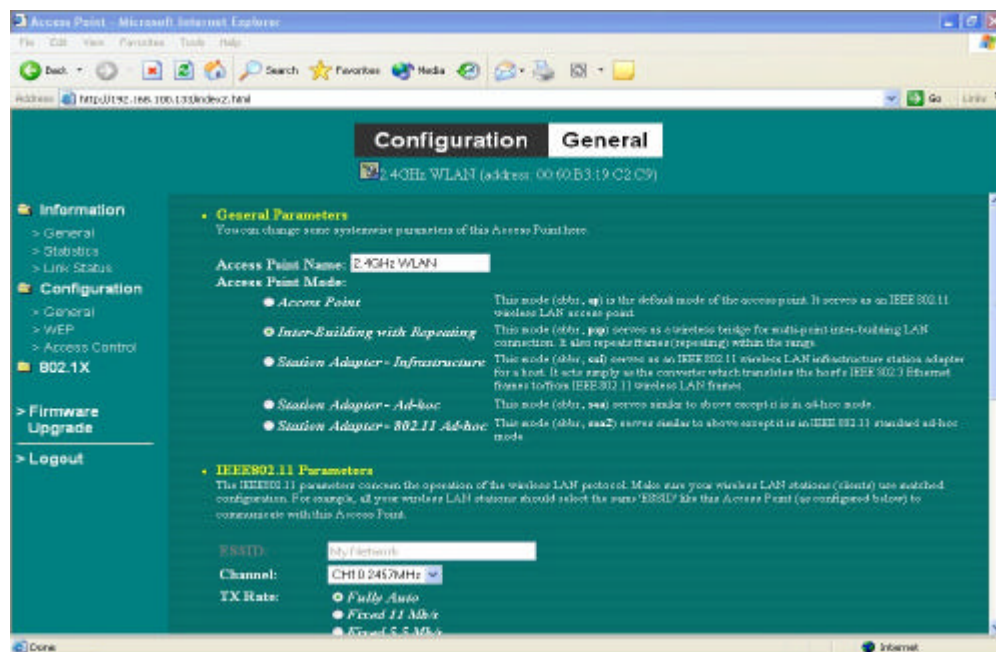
Access Point - Microsoft Internet Explorer

File Edit View Favorites Tools Help

Back Search Favorites Media

Address http://192.168.100.130/index2.html Go Links

Configuration General

2.4GHz WLAN (address: 00:60:B3:19:C2:C9)

Information
> General
> Statistics
> Link Status
Configuration
> General
> WEP
> Access Control
802.1X

> Firmware Upgrade

> Logout

• General Parameters
You can change some systemwise parameters of this Access Point here.

Access Point Name: 2.4GHz WLAN
Access Point Mode:

Access Point — This mode (abbr., ap) is the default mode of the access point. It serves as an IEEE 802.11 wireless LAN access point.

Inter-Building with Repeating — This mode (abbr., pxp) serves as a wireless bridge for multi-point inter-building LAN connection. It also repeats frames (repeating) within the range.

Station Adapter - Infrastructure — This mode (abbr., cal) serves as an IEEE 802.11 wireless LAN infrastructure station adapter for a host. It acts simply as the converter which translates the host's IEEE 802.3 Ethernet frames to/from IEEE 802.11 wireless LAN frames.

Station Adapter - Ad-hoc — This mode (abbr., saa) serves similar to above except it is in ad-hoc mode.

Station Adapter - 802.11 Ad-hoc — This mode (abbr., saa2) serves similar to above except it is in IEEE 802.11 standard ad-hoc mode.

• IEEE802.11 Parameters
The IEEE802.11 parameters concern the operation of the wireless LAN protocol. Make sure your wireless LAN stations (clients) use matched configuration. For example, all your wireless LAN stations should select the same 'ESSID' like this Access Point (as configured below) to communicate with this Access Point.

ESSID: MyNetwork
Channel: CH10 2457MHz
TX Rate: Fully Auto
Fixed 11 Mb/s
Fixed 5.5 Mb/s

Done Internet